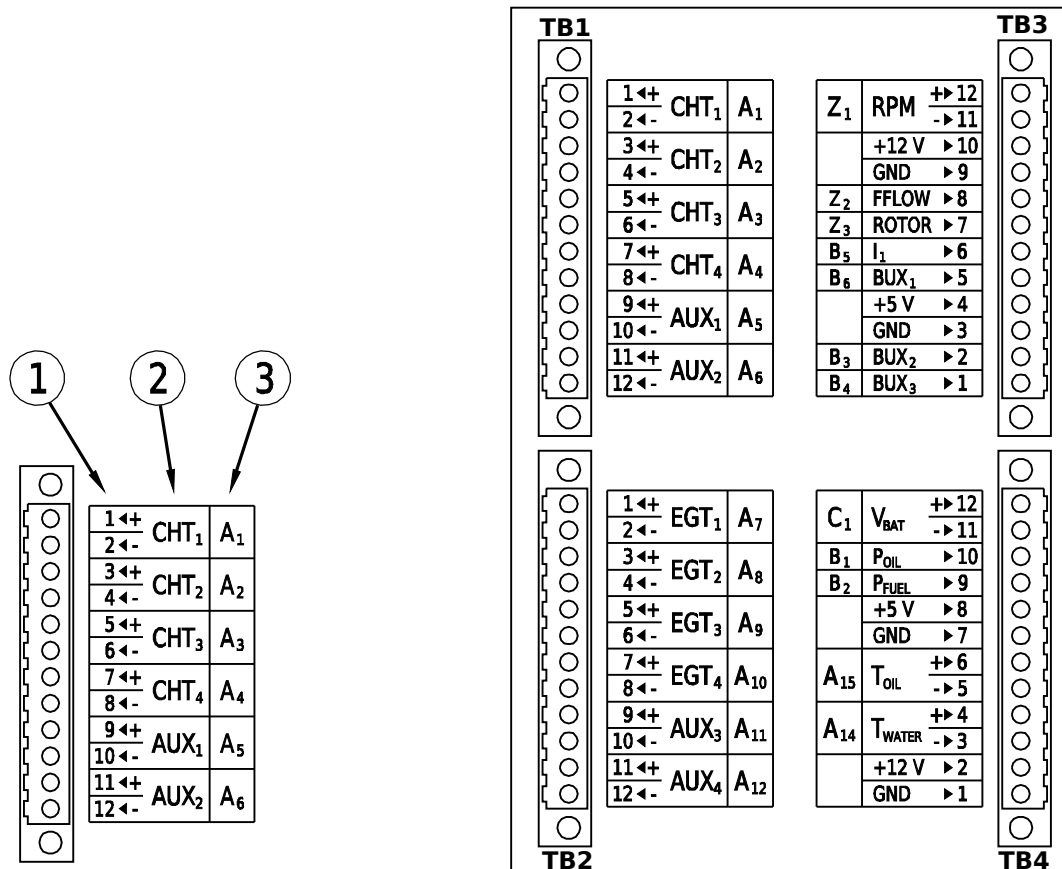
1 2 3

| 1 ◂+ / 2 ◂- | $CHT_1$ | $A_1$ |
|---|---|---|
| 3 ◂+ / 4 ◂- | $CHT_2$ | $A_2$ |
| 5 ◂+ / 6 ◂- | $CHT_3$ | $A_3$ |
| 7 ◂+ / 8 ◂- | $CHT_4$ | $A_4$ |
| 9 ◂+ / 10 ◂- | $AUX_1$ | $A_5$ |
| 11 ◂+ / 12 ◂- | $AUX_2$ | $A_6$ |

TB1

| 1 ◂+ / 2 ◂- | $CHT_1$ | $A_1$ |
|---|---|---|
| 3 ◂+ / 4 ◂- | $CHT_2$ | $A_2$ |
| 5 ◂+ / 6 ◂- | $CHT_3$ | $A_3$ |
| 7 ◂+ / 8 ◂- | $CHT_4$ | $A_4$ |
| 9 ◂+ / 10 ◂- | $AUX_1$ | $A_5$ |
| 11 ◂+ / 12 ◂- | $AUX_2$ | $A_6$ |

TB3

| $Z_1$ | RPM | +▸ 12 / -▸ 11 |
|---|---|---|
| | +12 V | ▸ 10 |
| | GND | ▸ 9 |
| $Z_2$ | FFLOW | ▸ 8 |
| $Z_3$ | ROTOR | ▸ 7 |
| $B_5$ | $I_1$ | ▸ 6 |
| $B_6$ | $BUX_1$ | ▸ 5 |
| | +5 V | ▸ 4 |
| | GND | ▸ 3 |
| $B_3$ | $BUX_2$ | ▸ 2 |
| $B_4$ | $BUX_3$ | ▸ 1 |

| 1 ◂+ / 2 ◂- | $EGT_1$ | $A_7$ |
|---|---|---|
| 3 ◂+ / 4 ◂- | $EGT_2$ | $A_8$ |
| 5 ◂+ / 6 ◂- | $EGT_3$ | $A_9$ |
| 7 ◂+ / 8 ◂- | $EGT_4$ | $A_{10}$ |
| 9 ◂+ / 10 ◂- | $AUX_3$ | $A_{11}$ |
| 11 ◂+ / 12 ◂- | $AUX_4$ | $A_{12}$ |

TB2

| $C_1$ | $V_{BAT}$ | +▸ 12 / -▸ 11 |
|---|---|---|
| $B_1$ | $P_{OIL}$ | ▸ 10 |
| $B_2$ | $P_{FUEL}$ | ▸ 9 |
| | +5 V | ▸ 8 |
| | GND | ▸ 7 |
| $A_{15}$ | $T_{OIL}$ | +▸ 6 / -▸ 5 |
| $A_{14}$ | $T_{WATER}$ | +▸ 4 / -▸ 3 |
| | +12 V | ▸ 2 |
| | GND | ▸ 1 |

TB4